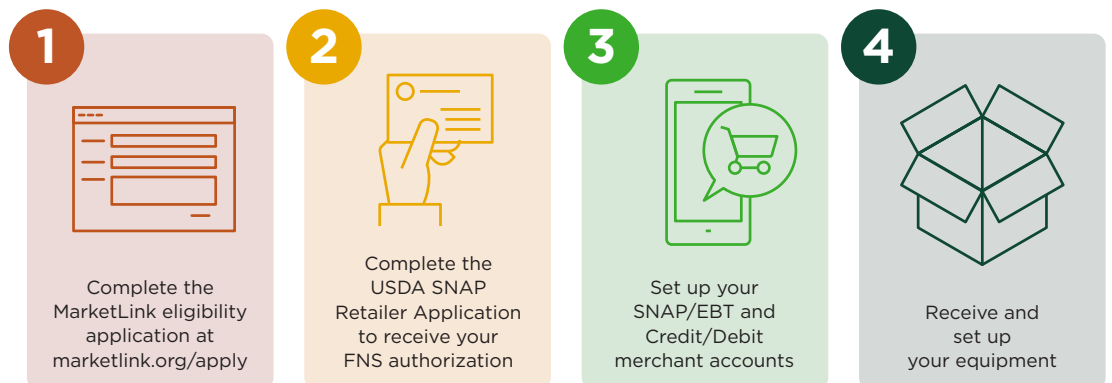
1

Complete the MarketLink eligibility application at marketlink.org/apply

2

Complete the USDA SNAP Retailer Application to receive your FNS authorization

3

Set up your SNAP/EBT and Credit/Debit merchant accounts

4

Receive and set up your equipment